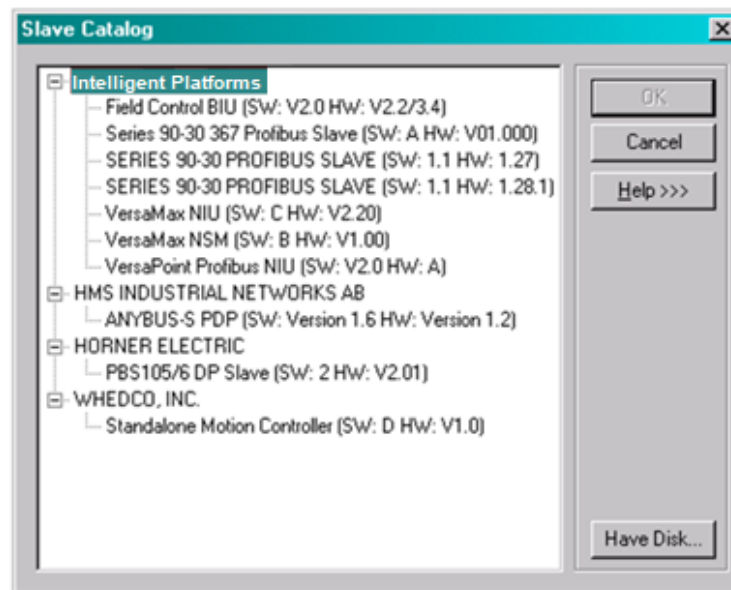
Slave Catalog

Intelligent Platforms
Field Control BIU (SW: V2.0 HW: V2.2/3.4)
Series 90-30 367 Profibus Slave (SW: A HW: V01.000)
SERIES 90-30 PROFIBUS SLAVE (SW: 1.1 HW: 1.27)
SERIES 90-30 PROFIBUS SLAVE (SW: 1.1 HW: 1.28.1)
VersaMax NIU (SW: C HW: V2.20)
VersaMax NSM (SW: B HW: V1.00)
VersaPoint Profibus NIU (SW: V2.0 HW: A)
HMS INDUSTRIAL NETWORKS AB
ANYBUS-S PDP (SW: Version 1.6 HW: Version 1.2)
HORNER ELECTRIC
PBS105/6 DP Slave (SW: 2 HW: V2.01)
WHEDCO, INC.
Standalone Motion Controller (SW: D HW: V1.0)

OK
Cancel
Help >>>
Have Disk...